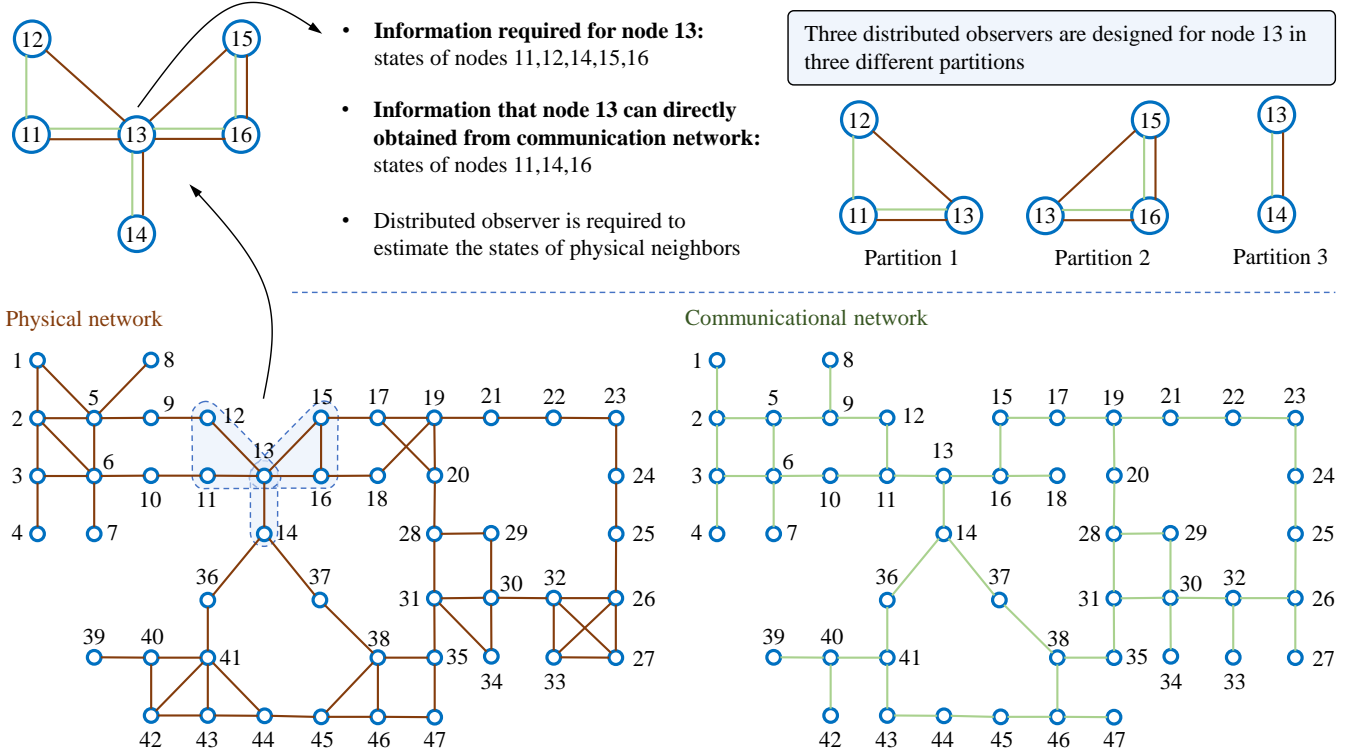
12
15
11
13
16
14

• **Information required for node 13:** states of nodes 11,12,14,15,16

• **Information that node 13 can directly obtained from communication network:** states of nodes 11,14,16

• Distributed observer is required to estimate the states of physical neighbors

Three distributed observers are designed for node 13 in three different partitions

12
11
13
Partition 1

15
13
16
Partition 2

13
14
Partition 3

Physical network

1 8 2 5 9 12 15 17 19 21 22 23 3 6 10 11 13 16 18 20 24 4 7 14 28 29 25 36 37 31 30 32 26 39 40 41 38 35 34 33 27 42 43 44 45 46 47

Communicational network

1 8 2 5 9 12 15 17 19 21 22 23 3 6 10 11 13 16 18 20 24 4 7 14 28 29 25 36 37 31 30 32 26 39 40 41 38 35 34 33 27 42 43 44 45 46 47